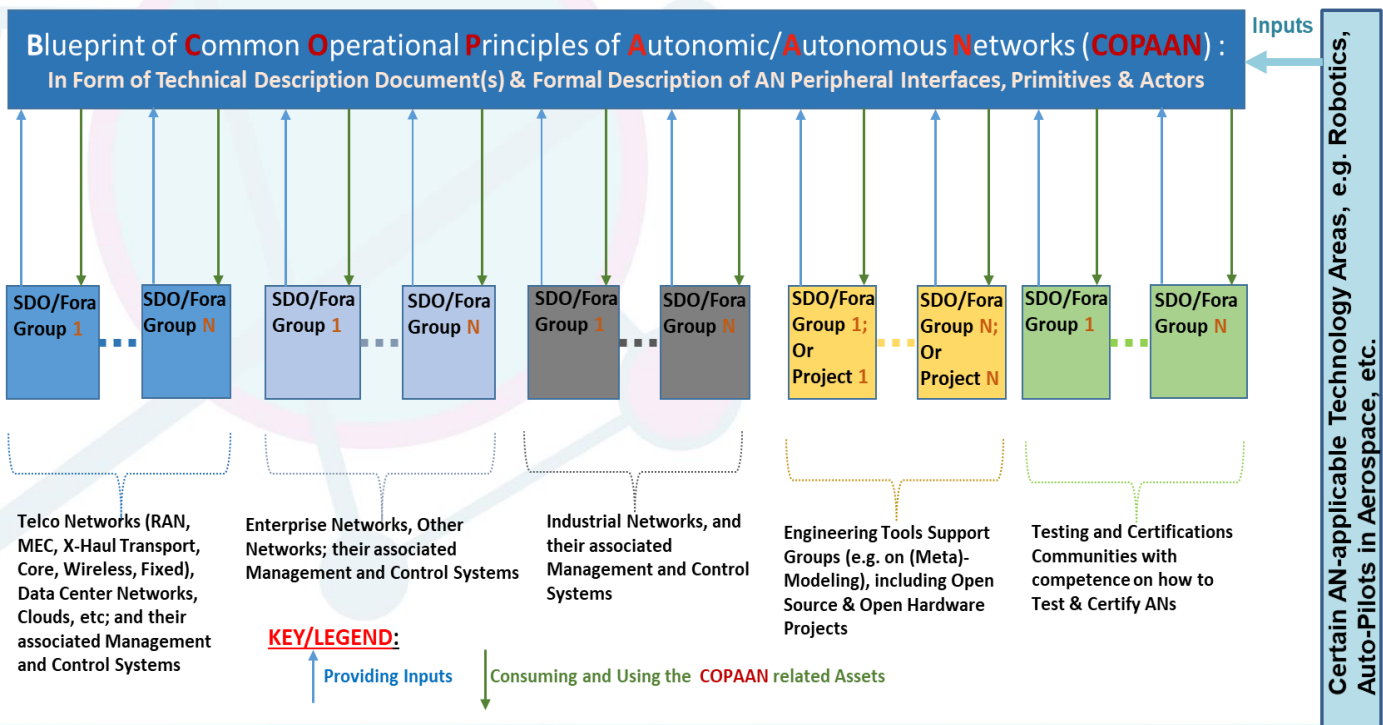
Blueprint of Common Operational Principles of Autonomic/Autonomous Networks (COPAAN) :
In Form of Technical Description Document(s) & Formal Description of AN Peripheral Interfaces, Primitives & Actors

Inputs

Certain AN-applicable Technology Areas, e.g. Robotics, Auto-Pilots in Aerospace, etc.

SDO/Fora Group 1

SDO/Fora Group N

SDO/Fora Group 1

SDO/Fora Group N

SDO/Fora Group 1

SDO/Fora Group N

SDO/Fora Group 1; Or Project 1

SDO/Fora Group N; Or Project N

SDO/Fora Group 1

SDO/Fora Group N

Telco Networks (RAN, MEC, X-Haul Transport, Core, Wireless, Fixed), Data Center Networks, Clouds, etc; and their associated Management and Control Systems

Enterprise Networks, Other Networks; their associated Management and Control Systems

Industrial Networks, and their associated Management and Control Systems

Engineering Tools Support Groups (e.g. on (Meta)-Modeling), including Open Source & Open Hardware Projects

Testing and Certifications Communities with competence on how to Test & Certify ANs

KEY/LEGEND:

Providing Inputs

Consuming and Using the COPAAN related Assets